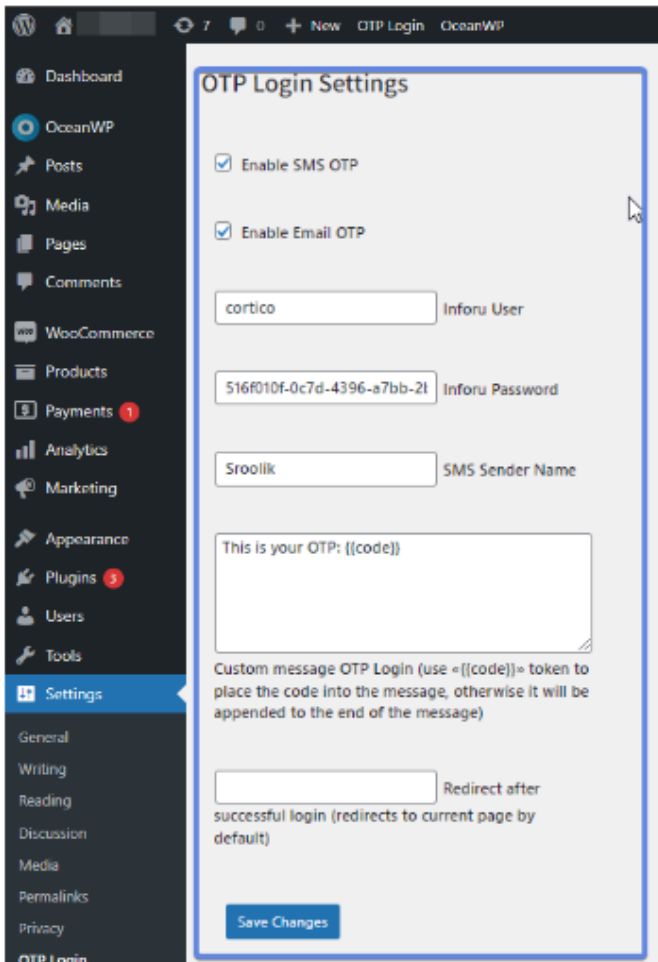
7 0 + New OTP Login OceanWP

Dashboard
OceanWP
Posts
Media
Pages
Comments
WooCommerce
Products
Payments 1
Analytics
Marketing
Appearance
Plugins 5
Users
Tools
Settings
General
Writing
Reading
Discussion
Media
Permalinks
Privacy
OTP Login

OTP Login Settings

Enable SMS OTP

Enable Email OTP

cortico Inforu User

516f010f-0c7d-4396-a7bb-2t Inforu Password

Sroolik SMS Sender Name

This is your OTP: {{code}}

Custom message OTP Login (use «{{code}}» token to place the code into the message, otherwise it will be appended to the end of the message)

Redirect after successful login (redirects to current page by default)

Save Changes